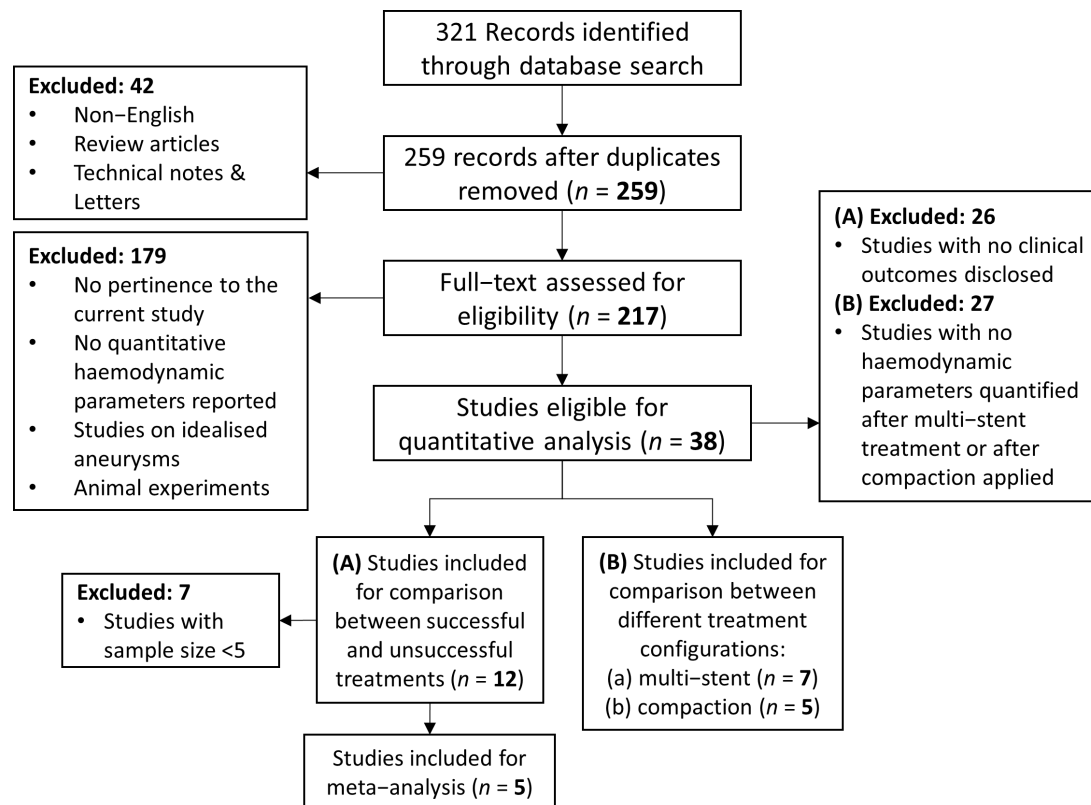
321 Records identified through database search

Excluded: 42
• Non−English
• Review articles
• Technical notes & Letters

259 records after duplicates removed ($n$ = **259**)

Excluded: 179
• No pertinence to the current study
• No quantitative haemodynamic parameters reported
• Studies on idealised aneurysms
• Animal experiments

Full−text assessed for eligibility ($n$ = **217**)

Studies eligible for quantitative analysis ($n$ = **38**)

**(A) Excluded: 26**
• Studies with no clinical outcomes disclosed
**(B) Excluded: 27**
• Studies with no haemodynamic parameters quantified after multi−stent treatment or after compaction applied

Excluded: 7
• Studies with sample size <5

**(A)** Studies included for comparison between successful and unsuccessful treatments ($n$ = **12**)

**(B)** Studies included for comparison between different treatment configurations:
(a) multi−stent ($n$ = **7**)
(b) compaction ($n$ = **5**)

Studies included for meta−analysis ($n$ = **5**)